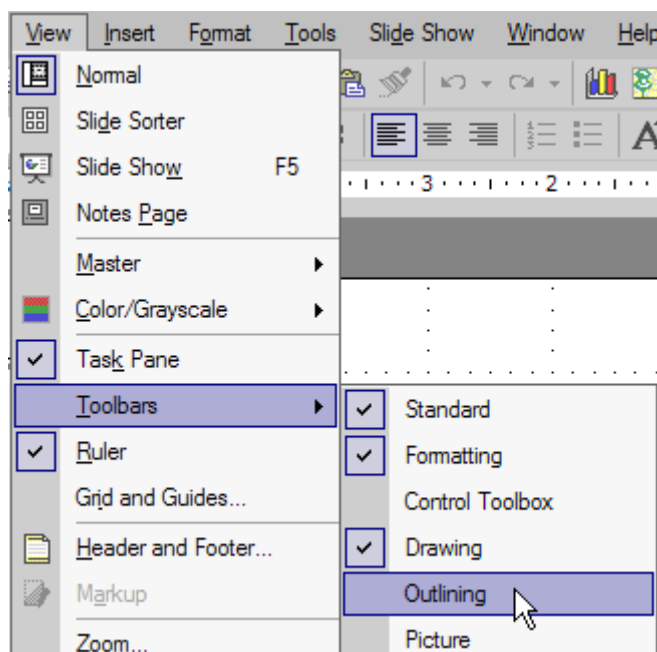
View Insert Format Tools Slide Show Window Help

Normal
Slide Sorter
Slide Show F5
Notes Page
Master
Color/Grayscale
Task Pane
Toolbars
Ruler
Grid and Guides...
Header and Footer...
Markup
Zoom...

Standard
Formatting
Control Toolbox
Drawing
Outlining
Picture

3 2